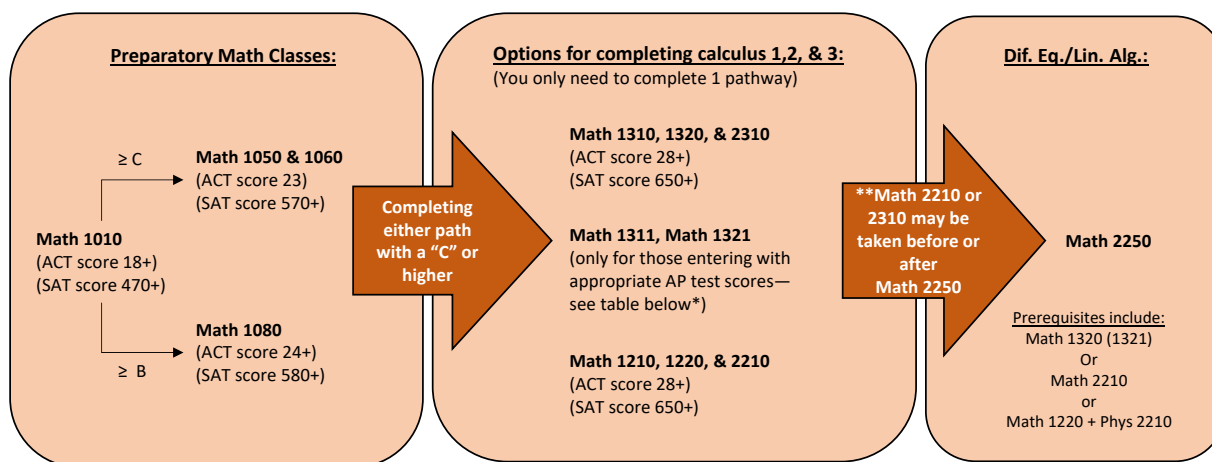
Preparatory Math Classes:

Math 1010
(ACT score 18+)
(SAT score 470+)

≥ C

Math 1050 & 1060
(ACT score 23)
(SAT score 570+)

≥ B

Math 1080
(ACT score 24+)
(SAT score 580+)

Completing either path with a "C" or higher

Options for completing calculus 1,2, & 3:
(You only need to complete 1 pathway)

Math 1310, 1320, & 2310
(ACT score 28+)
(SAT score 650+)

Math 1311, Math 1321
(only for those entering with appropriate AP test scores—see table below*)

Math 1210, 1220, & 2210
(ACT score 28+)
(SAT score 650+)

**Math 2210 or 2310 may be taken before or after Math 2250

Dif. Eq./Lin. Alg.:

Math 2250

Prerequisites include:
Math 1320 (1321)
Or
Math 2210
or
Math 1220 + Phys 2210